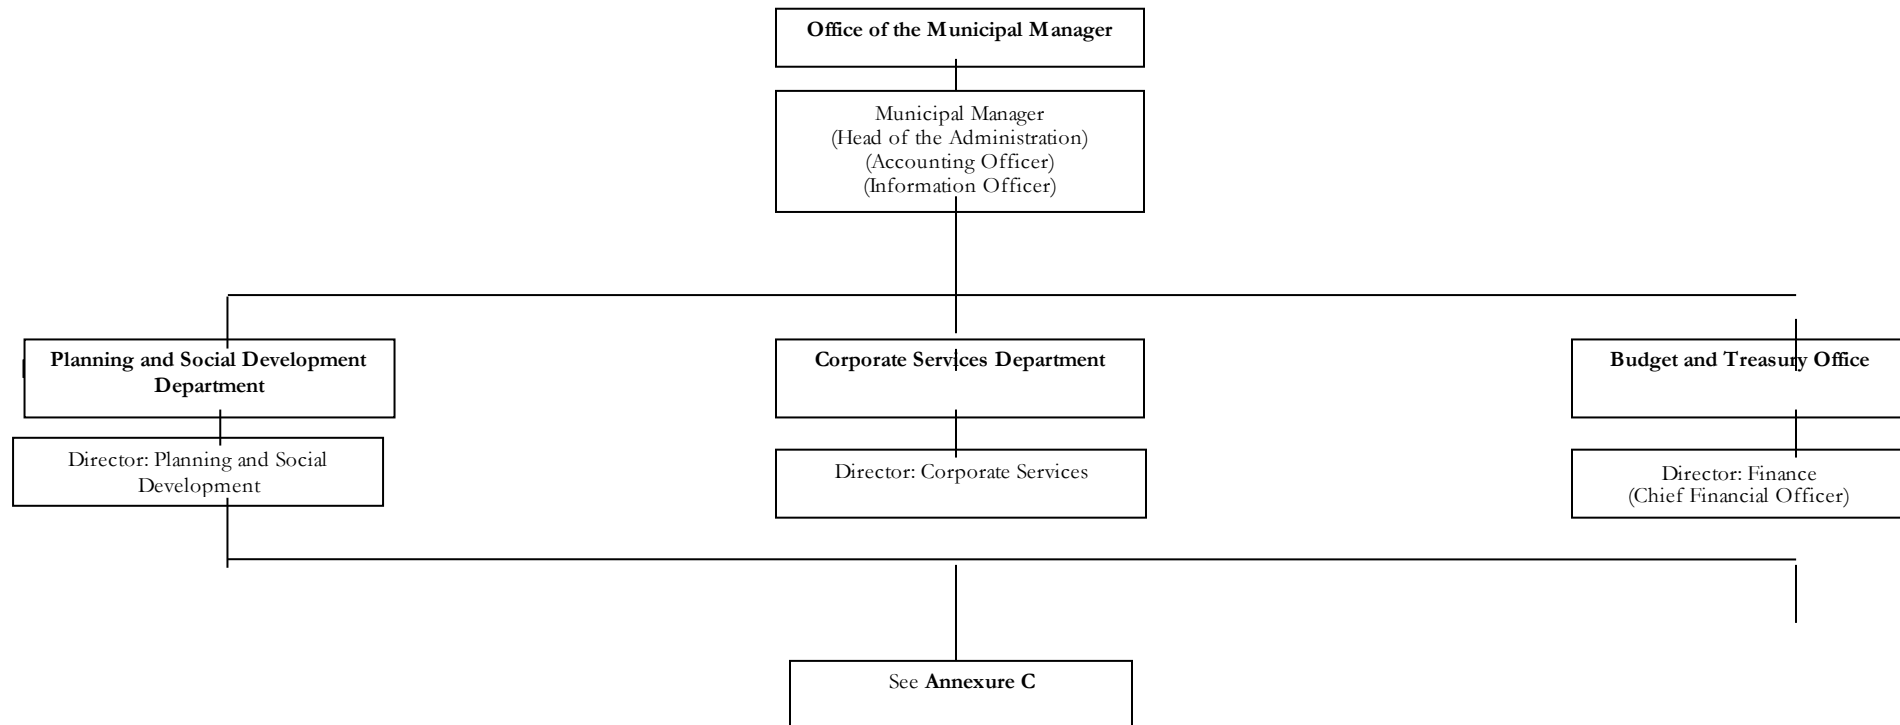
Office of the Municipal Manager

Municipal Manager
(Head of the Administration)
(Accounting Officer)
(Information Officer)

Planning and Social Development Department

Director: Planning and Social Development

Corporate Services Department

Director: Corporate Services

Budget and Treasury Office

Director: Finance
(Chief Financial Officer)

See Annexure C